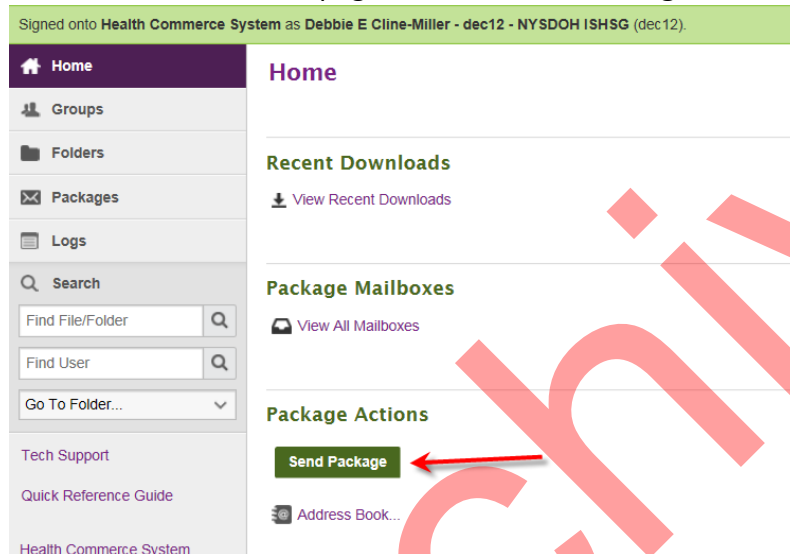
Signed onto Health Commerce System as Debbie E Cline-Miller - dec12 - NYSDOH ISHSG (dec12).

Home
Groups
Folders
Packages
Logs
Search
Find File/Folder
Find User
Go To Folder...
Tech Support
Quick Reference Guide
Health Commerce System

Home

Recent Downloads
View Recent Downloads

Package Mailboxes
View All Mailboxes

Package Actions
Send Package
Address Book...

chi